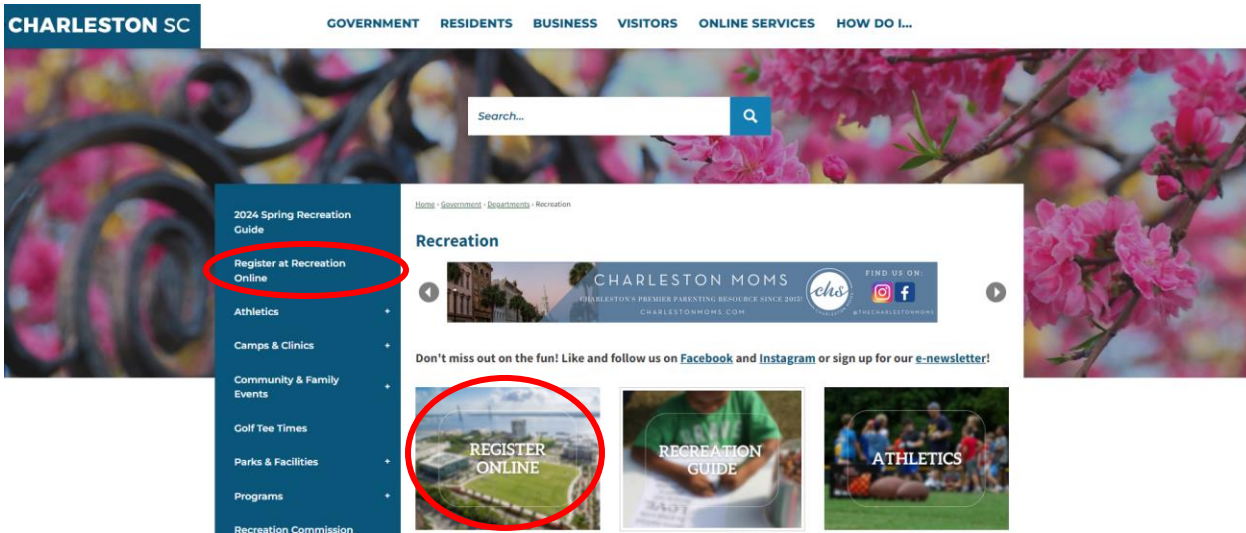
CHARLESTON SC

GOVERNMENT RESIDENTS BUSINESS VISITORS ONLINE SERVICES HOW DO I...

Search...

2024 Spring Recreation Guide

Register at Recreation Online

Athletics +

Camps & Clinics +

Community & Family Events +

Golf Tee Times

Parks & Facilities +

Programs +

Recreation Commission

Home › Government › Departments › Recreation

Recreation

CHARLESTON MOMS
CHARLESTON'S PREMIER PARENTING RESOURCE SINCE 2015!
CHARLESTONMOMS.COM
chs
FIND US ON:
@THECHARLESTONMOMS

Don't miss out on the fun! Like and follow us on Facebook and Instagram or sign up for our e-newsletter!

REGISTER ONLINE

RECREATION GUIDE

ATHLETICS